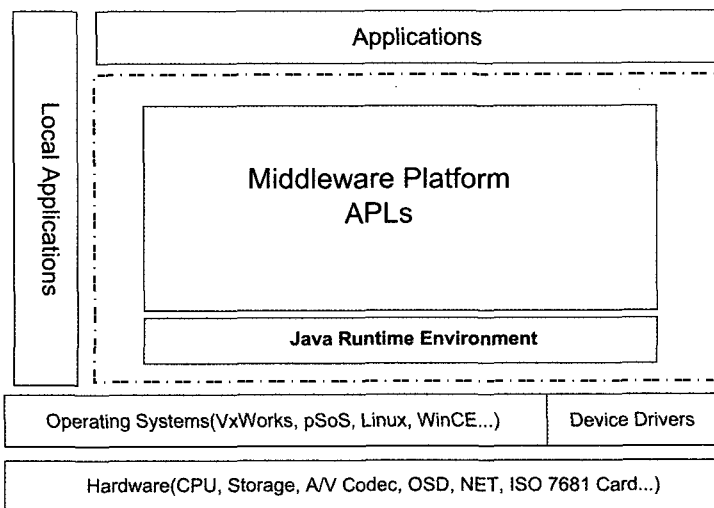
Applications

Local Applications

Middleware Platform
APLs

Java Runtime Environment

Operating Systems(VxWorks, pSoS, Linux, WinCE...)

Device Drivers

Hardware(CPU, Storage, A/V Codec, OSD, NET, ISO 7681 Card...)